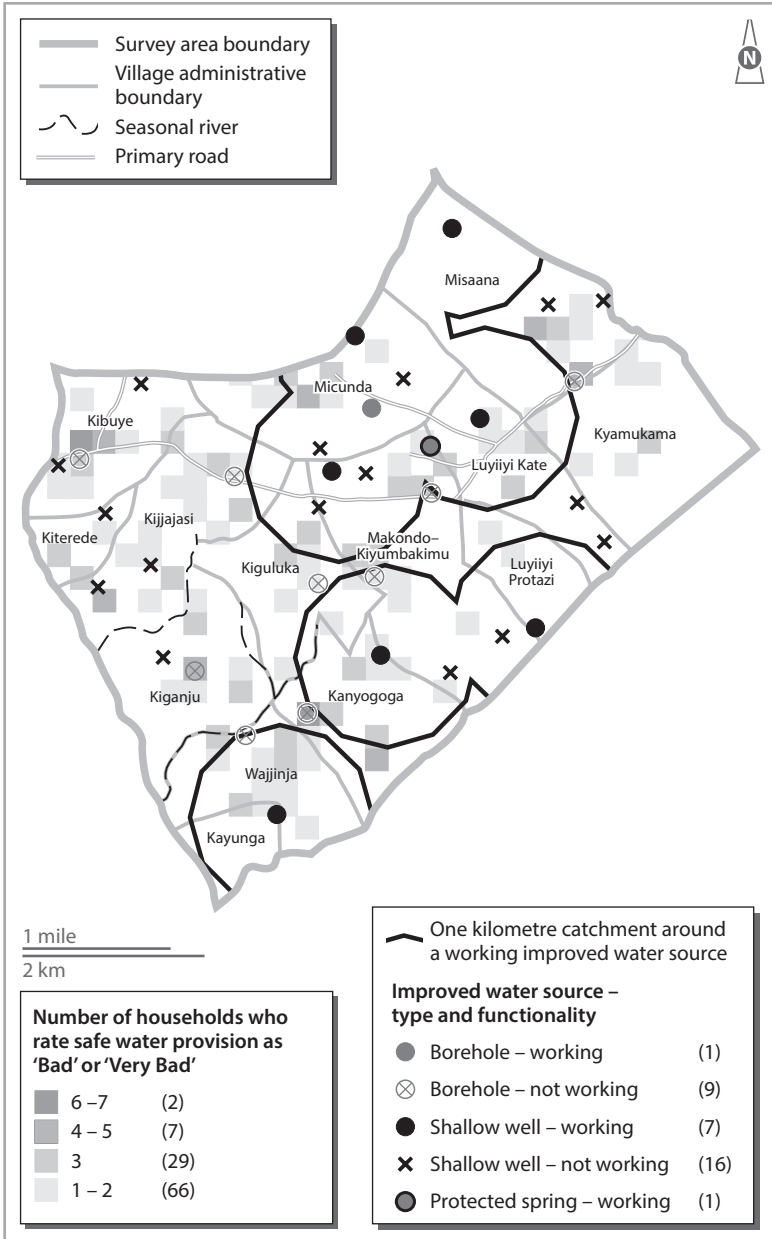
Survey area boundary
Village administrative boundary
Seasonal river
Primary road

N

Misaana
Micunda
Kyamukama
Kibuye
Luyiiyi Kate
Kijjajasi
Kiterede
Makondo–Kiyumbakimu
Kiguluka
Luyiiyi Protazi
Kiganju
Kanyogoga
Wajjinja
Kayunga

1 mile
2 km

Number of households who rate safe water provision as 'Bad' or 'Very Bad'
6 –7 (2)
4 – 5 (7)
3 (29)
1 – 2 (66)

One kilometre catchment around a working improved water source

Improved water source – type and functionality
Borehole – working (1)
Borehole – not working (9)
Shallow well – working (7)
Shallow well – not working (16)
Protected spring – working (1)